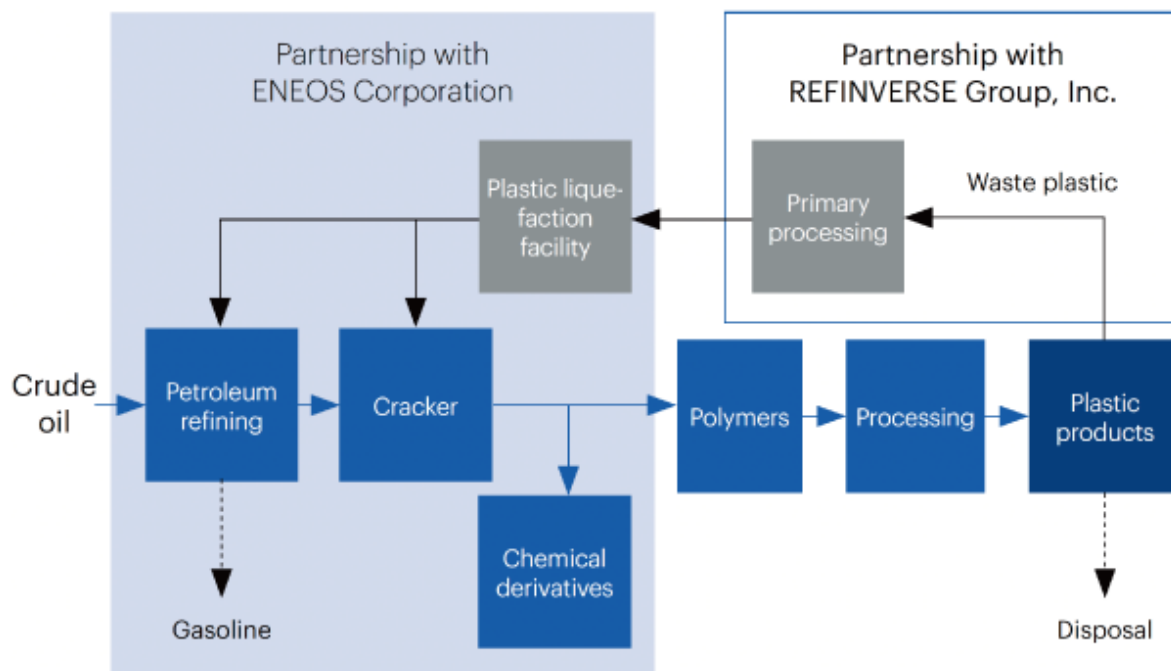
Partnership with ENEOS Corporation

Partnership with REFINVERSE Group, Inc.

Plastic liquefaction facility

Primary processing

Waste plastic

Crude oil

Petroleum refining

Cracker

Polymers

Processing

Plastic products

Chemical derivatives

Gasoline

Disposal